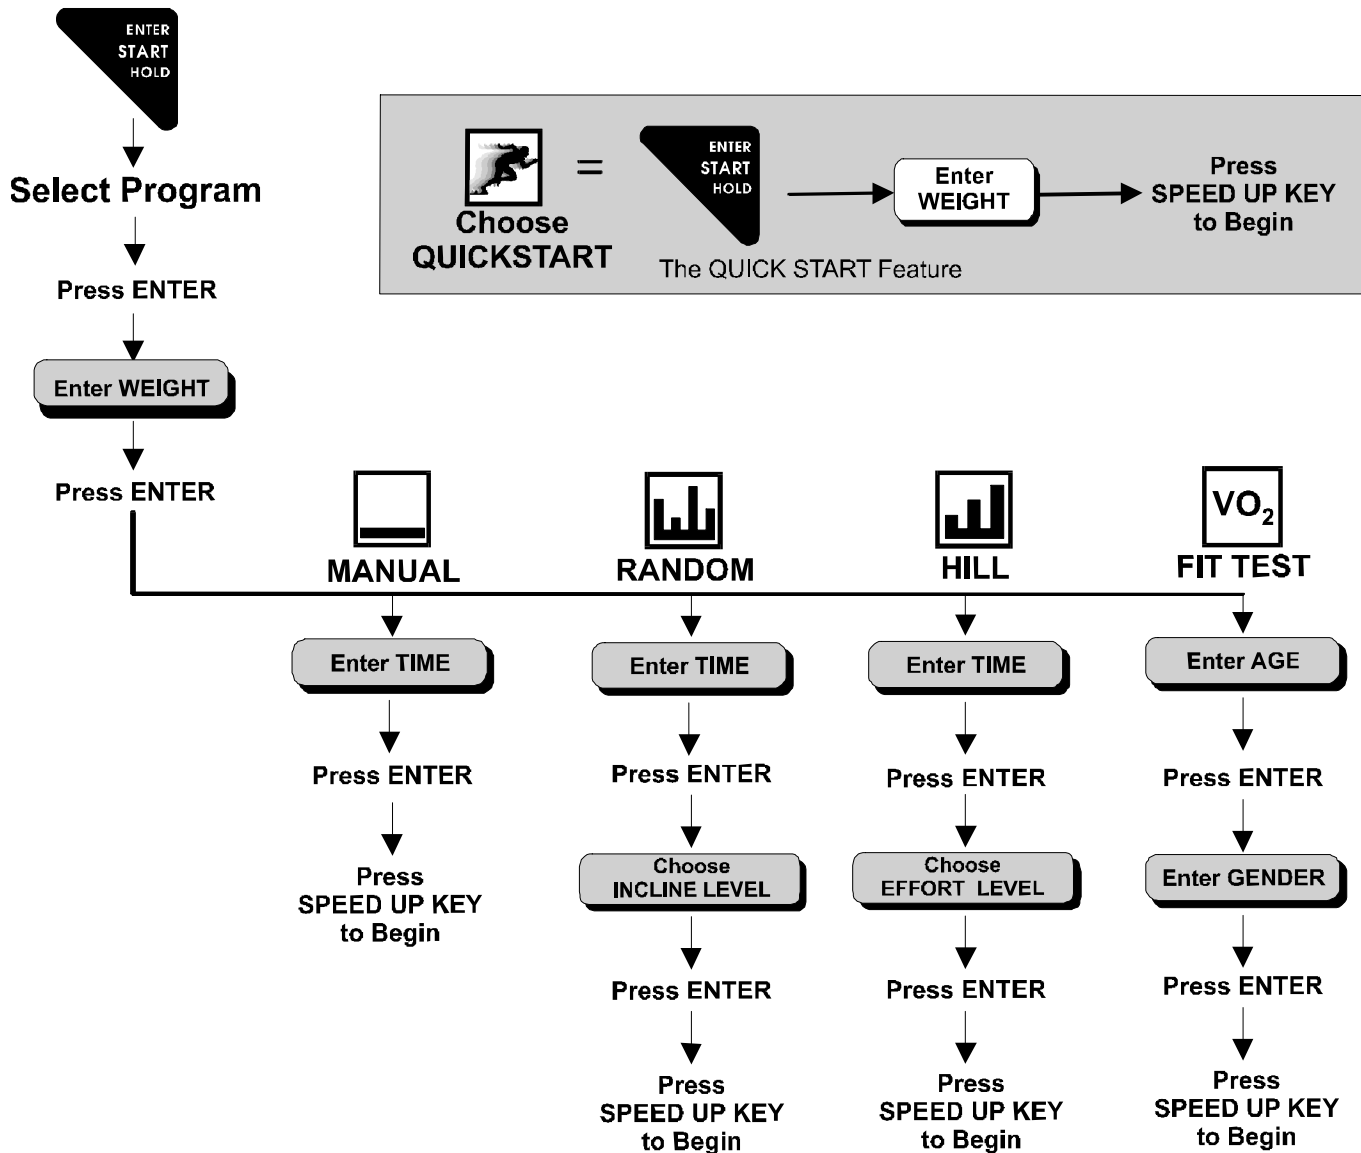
ENTER
START
HOLD

Select Program

Press ENTER

Enter WEIGHT

Press ENTER

Choose
QUICKSTART

=

ENTER
START
HOLD

Enter
WEIGHT

Press
SPEED UP KEY
to Begin

The QUICK START Feature

MANUAL

Enter TIME

Press ENTER

Press
SPEED UP KEY
to Begin

RANDOM

Enter TIME

Press ENTER

Choose
INCLINE LEVEL

Press ENTER

Press
SPEED UP KEY
to Begin

HILL

Enter TIME

Press ENTER

Choose
EFFORT LEVEL

Press ENTER

Press
SPEED UP KEY
to Begin

$VO_2$
FIT TEST

Enter AGE

Press ENTER

Enter GENDER

Press ENTER

Press
SPEED UP KEY
to Begin